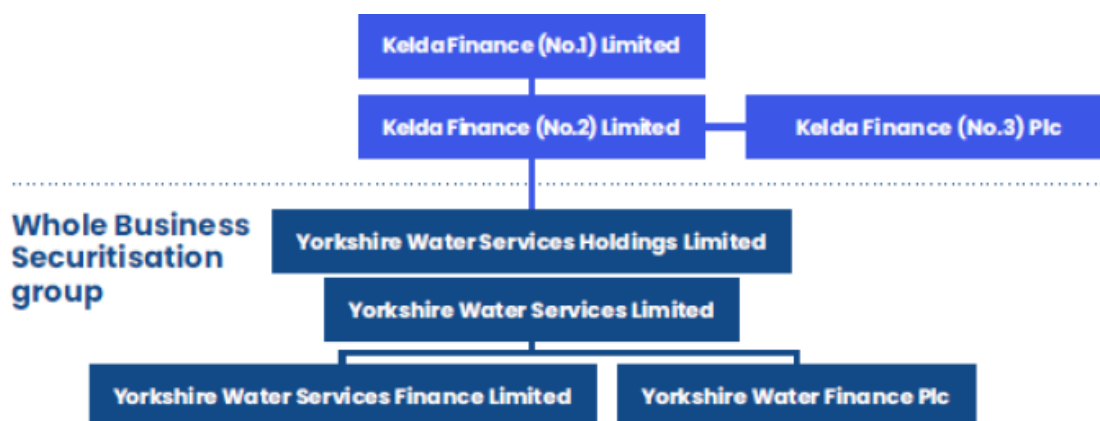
Kelda Finance (No.1) Limited

Kelda Finance (No.2) Limited

Kelda Finance (No.3) Plc

Whole Business Securitisation group

Yorkshire Water Services Holdings Limited

Yorkshire Water Services Limited

Yorkshire Water Services Finance Limited

Yorkshire Water Finance Plc